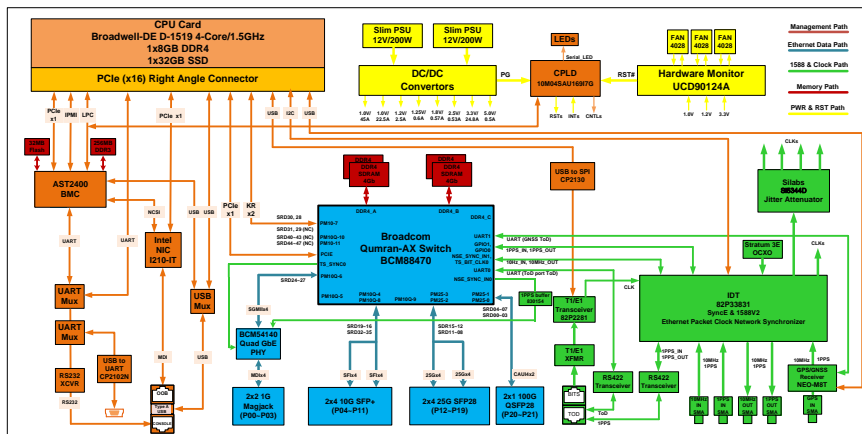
CPU Card
Broadwell-DE D-1519 4-Core/1.5GHz
1x8GB DDR4
1x32GB SSD
PCIe (x16) Right Angle Connector

Slim PSU 12V/200W
Slim PSU 12V/200W
LEDs
FAN 4028
FAN 4028
FAN 4028

Management Path
Ethernet Data Path
1588 & Clock Path
Memory Path
PWR & RST Path

DC/DC Convertors
PG
Serial_LED
CPLD 10M04SAU169I7G
RST#
Hardware Monitor UCD90124A

1.0V 45A
1.0V 22.5A
1.2V 2.5A
1.25V 0.6A
1.8V 0.57A
2.5V 0.53A
3.3V 24.8A
5.0V 0.5A
RSTs
INTs
CNTLs
1.0V
1.2V
3.3V

PCIe x1
IPMI
LPC
PCIe x1
USB
I2C
USB
32MB Flash
256MB DDR3
AST2400 BMC
DDR4 DDR4 SDRAM 4GB
DDR4 DDR4 SDRAM 4GB
USB to SPI CP2130
CLKs
Silabs Si5344D Jitter Attenuator

NCSI
UART
UART
Intel NIC I210-IT
USB
USB
PCIe x1
KR x2
SRD30, 28
SRD31, 29 (NC)
SRD40~43 (NC)
SRD44~47 (NC)
DDR4_A
DDR4_B
DDR4_C
PM10-7
PM10G-10
PM10-11
PCIE
TS_SYNC0
PM10G-6
Broadcom Qumran-AX Switch BCM88470
UART1
GPIO1
GPIO6
NSE_SYNC_IN1
TS_BIT_CLK8
UART0
NSE_SYNC_IN0
UART (GNSS ToD)
1PPS_IN, 1PPS_OUT
10Hz_IN, 10MHz_OUT
UART (ToD port ToD)
Stratum 3E OCXO
CLKs
SRD24~27
1PPS Buffer 8SN154
CLK
IDT 82P33831 SyncE & 1588V2 Ethernet Packet Clock Network Synchronizer

UART Mux
USB Mux
SGMIIx4
PM10G-5
PM10G-4
PM10G-8
PM10G-9
PM25-3
PM25-2
PM25-1
PM25-0
SRD0~07
SRD08~03
BCM54140 Quad GbE PHY
SRD19~16
SRD22~35
SRD15~12
SRD11~08
T1/E1 Transceiver 82P2281
T1/E1 XFMR
UART Mux
MDI
MDIx4
SFIx4
SFIx4
2SGx4
2SGx4
CAUIx2
1PPS_IN
1PPS_OUT
RS422 Transceiver
RS422 Transceiver
10MHz 1PPS
10MHz 1PPS
10MHz 1PPS
GPS/GNSS Receiver NEO-M8T
RS232 XCVR
USB to UART CP2102N
USB
DB9
Type-A USB
CONSOLE
RS232
2x2 1G Magjack (P00~P03)
2x4 10G SFP+ (P04~P11)
2x4 25G SFP28 (P12~P19)
2x1 100G QSFP28 (P20~P21)
BITS
TOD
ToD
1PPS
10MHz IN SMA
1PPS IN SMA
10MHz OUT SMA
1PPS OUT SMA
GPS IN SMA